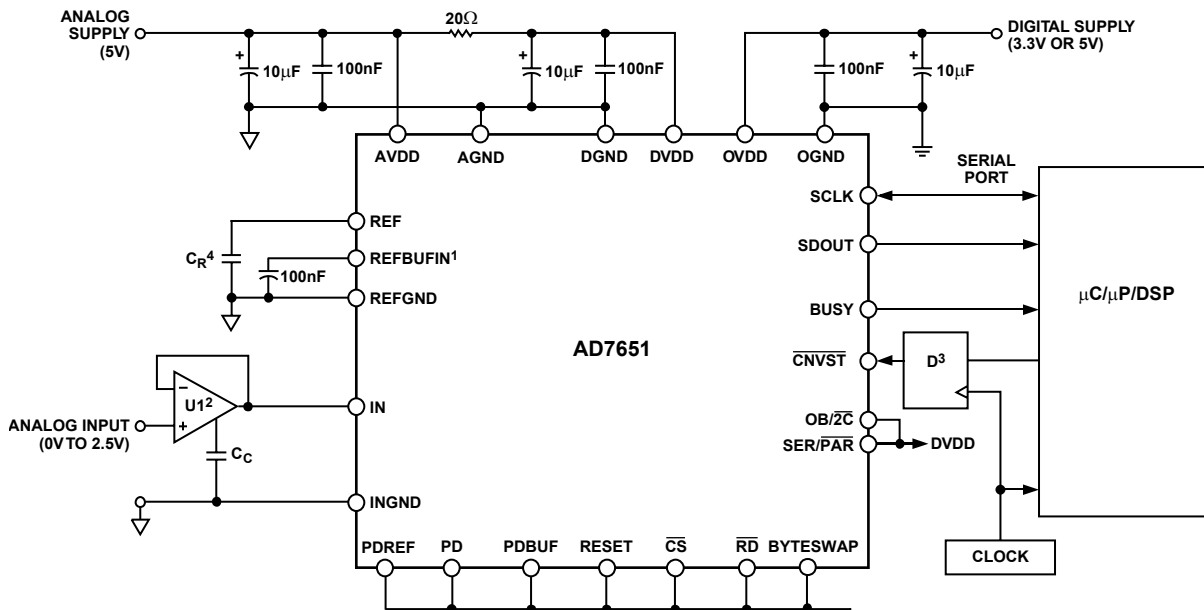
ANALOG SUPPLY (5V)

$10\mu F$

100nF

$20\Omega$

$10\mu F$

100nF

DIGITAL SUPPLY (3.3V OR 5V)

100nF

$10\mu F$

AVDD AGND DGND DVDD OVDD OGND

SERIAL PORT

SCLK

SDOUT

BUSY

$\mu C/\mu P/DSP$

REF

$C_R{}^4$

REFBUFIN$^1$

100nF

REFGND

AD7651

$\overline{CNVST}$

D$^3$

U1$^2$

ANALOG INPUT (0V TO 2.5V)

IN

OB/$\overline{2C}$

SER/$\overline{PAR}$

DVDD

$C_C$

INGND

PDREF PD PDBUF RESET $\overline{CS}$ $\overline{RD}$ BYTESWAP

CLOCK